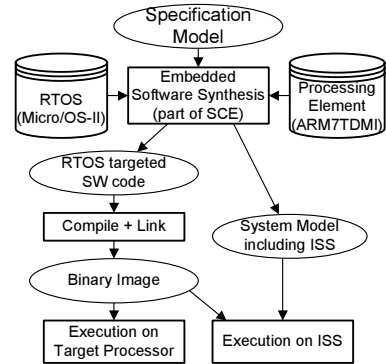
Specification Model

RTOS (Micro/OS-II)

Embedded Software Synthesis (part of SCE)

Processing Element (ARM7TDMI)

RTOS targeted SW code

Compile + Link

System Model including ISS

Binary Image

Execution on Target Processor

Execution on ISS